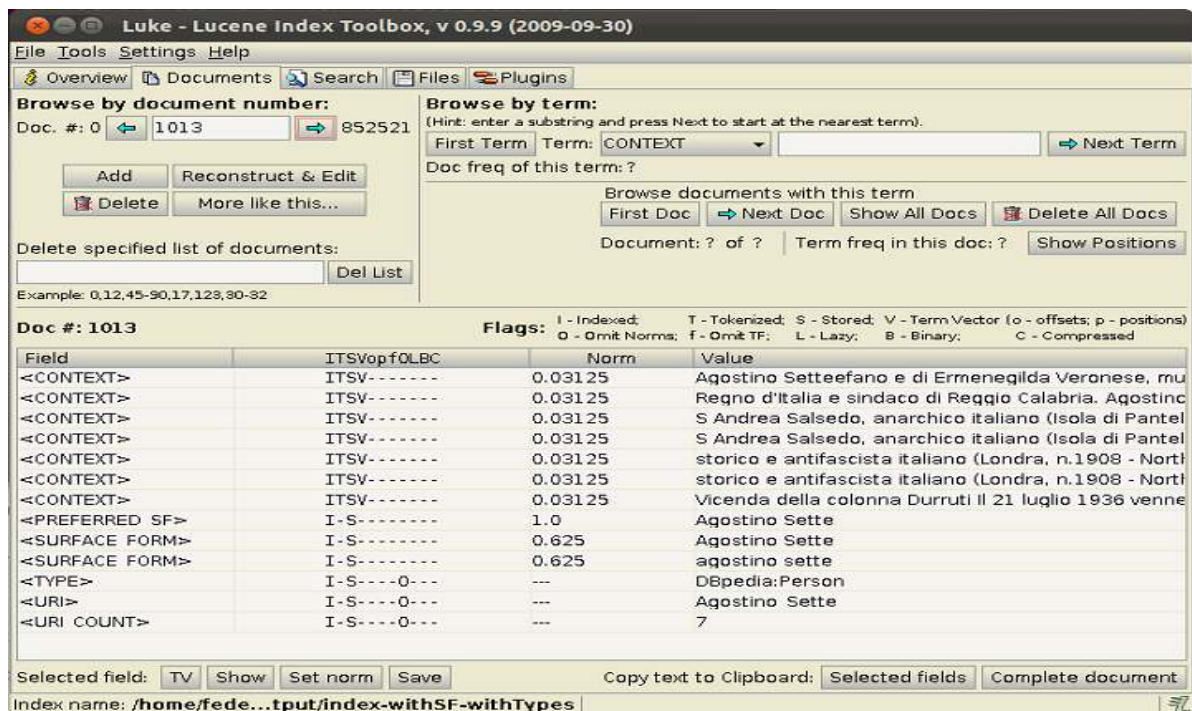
Luke - Lucene Index Toolbox, v 0.9.9 (2009-09-30)

File Tools Settings Help

Overview Documents Search Files Plugins

Browse by document number:
Doc. #: 0 1013 852521

Add Reconstruct & Edit
Delete More like this...

Delete specified list of documents:
Del List
Example: 0,12,45-90,17,123,30-32

Browse by term:
(Hint: enter a substring and press Next to start at the nearest term).
First Term Term: CONTEXT Next Term
Doc freq of this term: ?
Browse documents with this term
First Doc Next Doc Show All Docs Delete All Docs
Document: ? of ? Term freq in this doc: ? Show Positions

Doc #: 1013

Flags: I - Indexed; T - Tokenized; S - Stored; V - Term Vector (o - offsets; p - positions) O - Omit Norms; f - Omit TF; L - Lazy; B - Binary; C - Compressed

| Field | ITSVopfOLBC | Norm | Value |
|---|---|---|---|
| <CONTEXT> | ITSV------- | 0.03125 | Agostino Setteefano e di Ermenegilda Veronese, mu |
| <CONTEXT> | ITSV------- | 0.03125 | Regno d'Italia e sindaco di Reggio Calabria. Agostinc |
| <CONTEXT> | ITSV------- | 0.03125 | S Andrea Salsedo, anarchico italiano (Isola di Pantel |
| <CONTEXT> | ITSV------- | 0.03125 | S Andrea Salsedo, anarchico italiano (Isola di Pantel |
| <CONTEXT> | ITSV------- | 0.03125 | storico e antifascista italiano (Londra, n.1908 - Nort |
| <CONTEXT> | ITSV------- | 0.03125 | storico e antifascista italiano (Londra, n.1908 - Nort |
| <CONTEXT> | ITSV------- | 0.03125 | Vicenda della colonna Durruti Il 21 luglio 1936 venne |
| <PREFERRED SF> | I-S-------- | 1.0 | Agostino Sette |
| <SURFACE FORM> | I-S-------- | 0.625 | Agostino Sette |
| <SURFACE FORM> | I-S-------- | 0.625 | agostino sette |
| <TYPE> | I-S----O--- | --- | DBpedia:Person |
| <URI> | I-S----O--- | --- | Agostino Sette |
| <URI COUNT> | I-S----O--- | --- | 7 |

Selected field: TV Show Set norm Save Copy text to Clipboard: Selected fields Complete document

Index name: /home/fede...tput/index-withSF-withTypes